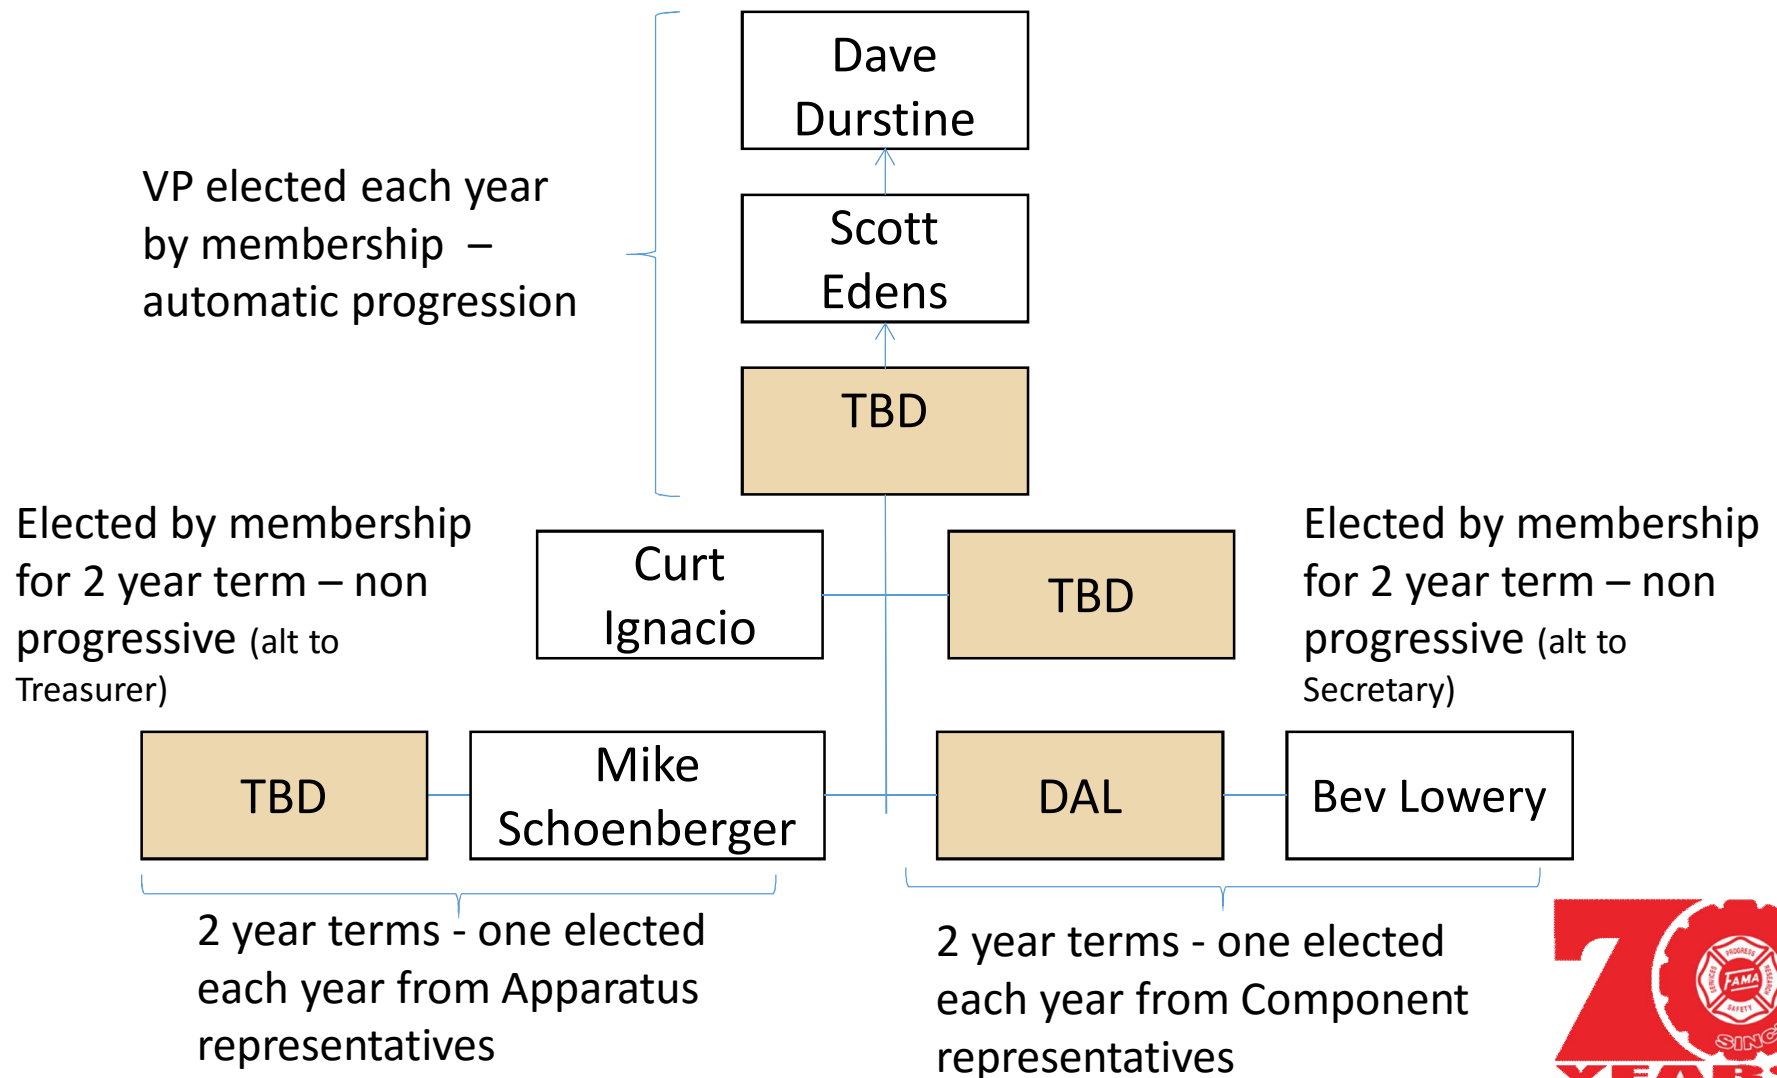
VP elected each year by membership – automatic progression

Dave Durstine

Scott Edens

TBD

Elected by membership for 2 year term – non progressive (alt to Treasurer)

Curt Ignacio

TBD

Elected by membership for 2 year term – non progressive (alt to Secretary)

TBD

Mike Schoenberger

DAL

Bev Lowery

2 year terms - one elected each year from Apparatus representatives

2 year terms - one elected each year from Component representatives

7 FAMA SAFETY SERVICES PROGRESS RESEARCH SINC YEAR